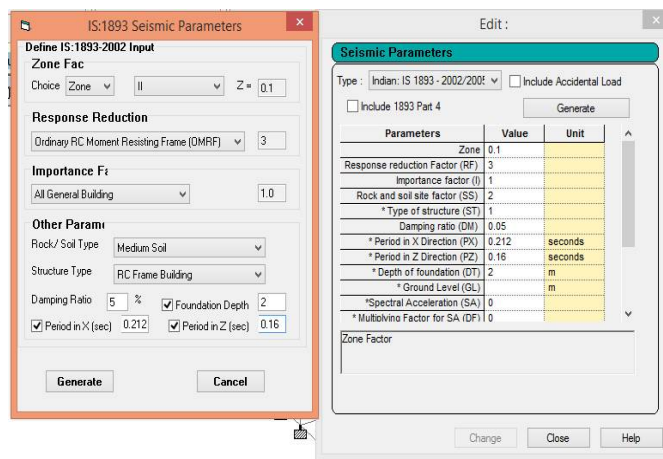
IS:1893 Seismic Parameters

Define IS:1893-2002 Input

Zone Fac

Choice Zone II Z = 0.1

Response Reduction

Ordinary RC Moment Resisting Frame (OMRF) 3

Importance Fa

All General Building 1.0

Other Parame

Rock/ Soil Type Medium Soil

Structure Type RC Frame Building

Damping Ratio 5 % Foundation Depth 2

Period in X (sec) 0.212 Period in Z (sec) 0.16

Generate Cancel

Edit :

Seismic Parameters

Type : Indian: IS 1893 - 2002/2005 Include Accidental Load

Include 1893 Part 4 Generate

| Parameters | Value | Unit |
|---|---|---|
| Zone | 0.1 | |
| Response reduction Factor (RF) | 3 | |
| Importance factor (I) | 1 | |
| Rock and soil site factor (SS) | 2 | |
| * Type of structure (ST) | 1 | |
| Damping ratio (DM) | 0.05 | |
| * Period in X Direction (PX) | 0.212 | seconds |
| * Period in Z Direction (PZ) | 0.16 | seconds |
| * Depth of foundation (DT) | 2 | m |
| * Ground Level (GL) | | m |
| *Spectral Acceleration (SA) | 0 | |
| * Multiplying Factor for SA (DF) | 0 | |

Zone Factor

Change Close Help